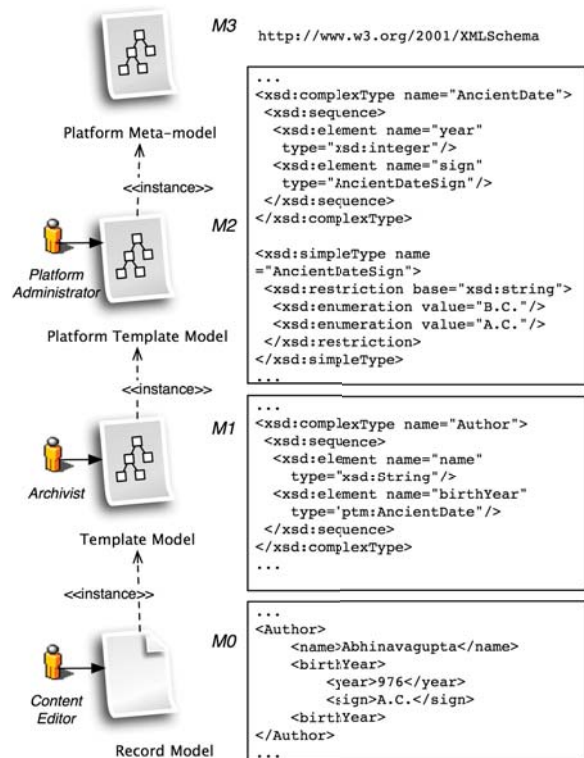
M3

http://www.w3.org/2001/XMLSchema

Platform Meta-model

<<instance>>

M2

Platform Administrator

Platform Template Model

```
...
<xsd:complexType name="AncientDate">
 <xsd:sequence>
  <xsd:element name="year"
   type="xsd:integer"/>
  <xsd:element name="sign"
   type="AncientDateSign"/>
 </xsd:sequence>
</xsd:complexType>

<xsd:simpleType name
="AncientDateSign">
 <xsd:restriction base="xsd:string">
  <xsd:enumeration value="B.C."/>
  <xsd:enumeration value="A.C."/>
 </xsd:restriction>
</xsd:simpleType>
...
```

<<instance>>

M1

Archivist

Template Model

```
...
<xsd:complexType name="Author">
 <xsd:sequence>
  <xsd:element name="name"
   type="xsd:String"/>
  <xsd:element name="birthYear"
   type="ptm:AncientDate"/>
 </xsd:sequence>
</xsd:complexType>
...
```

<<instance>>

M0

Content Editor

Record Model

```
...
<Author>
    <name>Abhinavagupta</name>
    <birthYear>
        <year>976</year>
        <sign>A.C.</sign>
    <birthYear>
</Author>
...
```